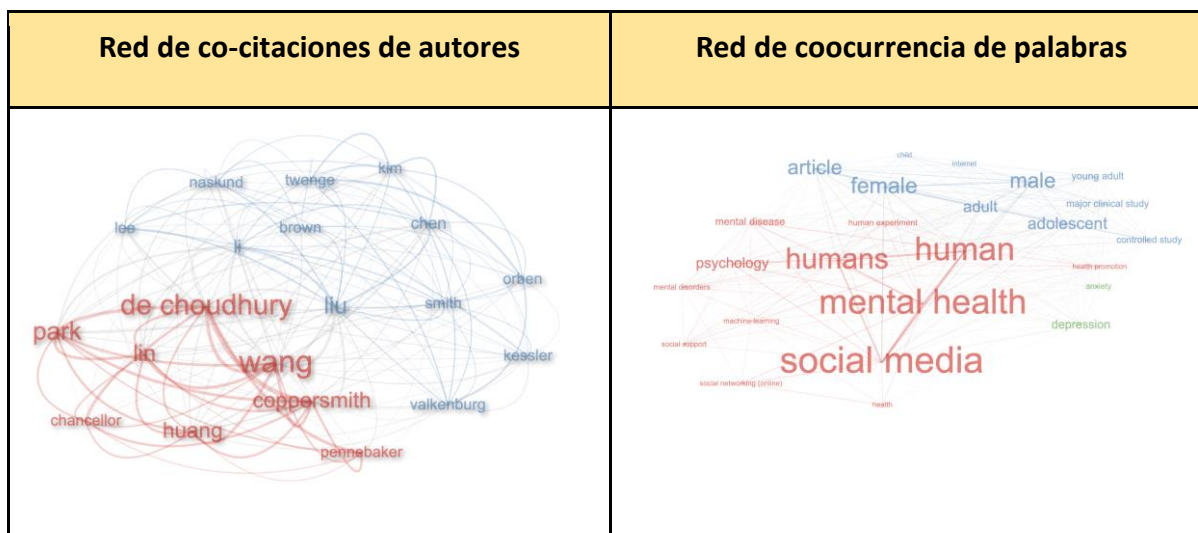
| Red de co-citaciones de autores | Red de coocurrencia de palabras |
|---|---|
| naslund, twenge, kim, lee, brown, chen, li, orben, de choudhury, liu, smith, park, lin, wang, kessler, coppersmith, valkenburg, chancellor, huang, pennebaker | child, internet, article, female, male, young adult, adult, major clinical study, mental disease, human experiment, adolescent, controlled study, psychology, humans, human, health promotion, mental disorders, anxiety, mental health, machine learning, depression, social support, social media, social networking (online), health |